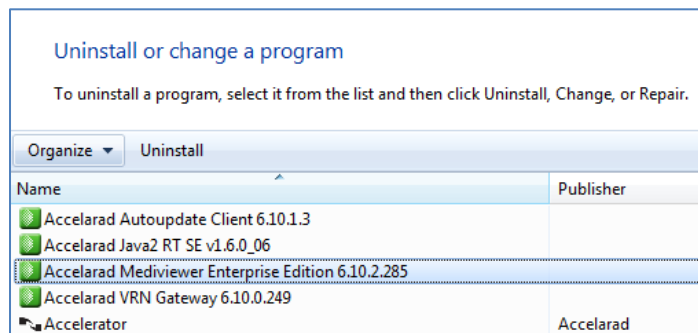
Uninstall or change a program

To uninstall a program, select it from the list and then click Uninstall, Change, or Repair.

Organize ▼ Uninstall

| Name | Publisher |
|---|---|
| Accelarad Autoupdate Client 6.10.1.3 | |
| Accelarad Java2 RT SE v1.6.0_06 | |
| Accelarad Mediviewer Enterprise Edition 6.10.2.285 | |
| Accelarad VRN Gateway 6.10.0.249 | |
| Accelerator | Accelarad |